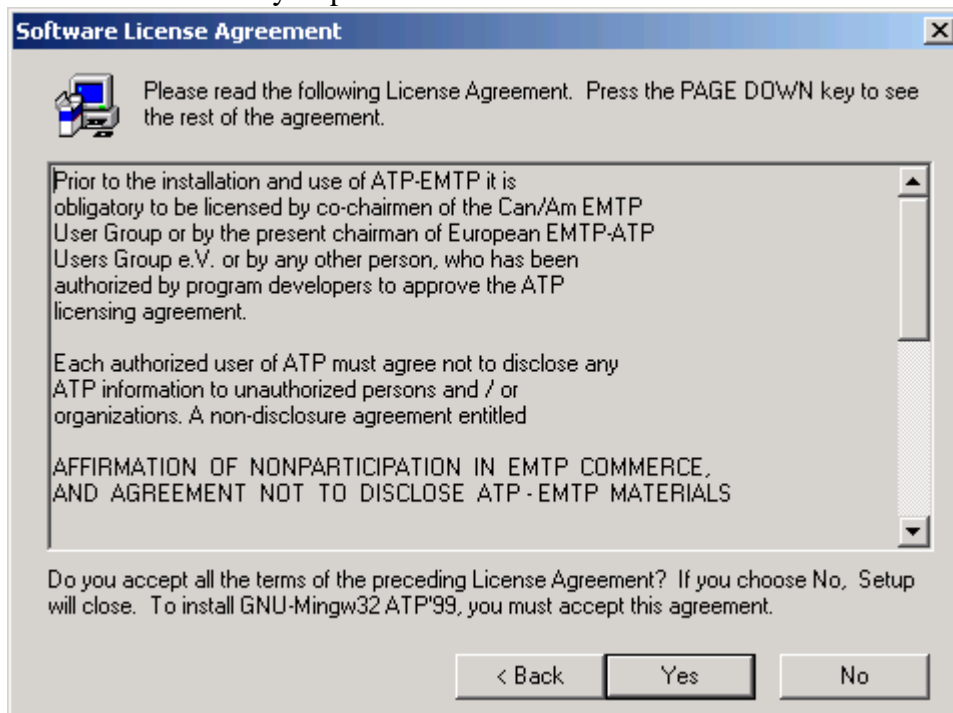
Software License Agreement

Please read the following License Agreement. Press the PAGE DOWN key to see the rest of the agreement.

Prior to the installation and use of ATP-EMTP it is obligatory to be licensed by co-chairmen of the Can/Am EMTP User Group or by the present chairman of European EMTP-ATP Users Group e.V. or by any other person, who has been authorized by program developers to approve the ATP licensing agreement.

Each authorized user of ATP must agree not to disclose any ATP information to unauthorized persons and / or organizations. A non-disclosure agreement entitled

AFFIRMATION OF NONPARTICIPATION IN EMTP COMMERCE, AND AGREEMENT NOT TO DISCLOSE ATP - EMTP MATERIALS

Do you accept all the terms of the preceding License Agreement? If you choose No, Setup will close. To install GNU-Mingw32 ATP'99, you must accept this agreement.

< Back
Yes
No